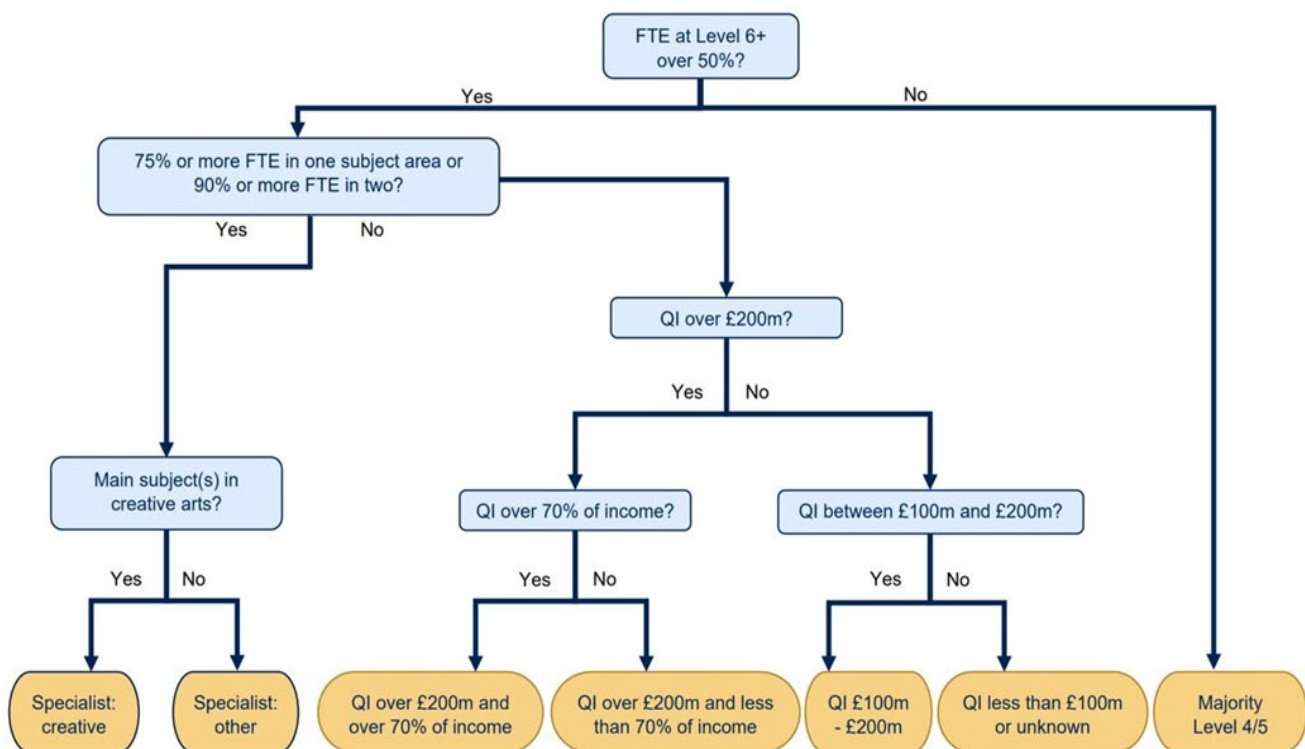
FTE at Level 6+ over 50%?

Yes

No

75% or more FTE in one subject area or 90% or more FTE in two?

Yes

No

QI over £200m?

Yes

No

Main subject(s) in creative arts?

QI over 70% of income?

QI between £100m and £200m?

Yes

No

Yes

No

Yes

No

Specialist: creative

Specialist: other

QI over £200m and over 70% of income

QI over £200m and less than 70% of income

QI £100m - £200m

QI less than £100m or unknown

Majority Level 4/5